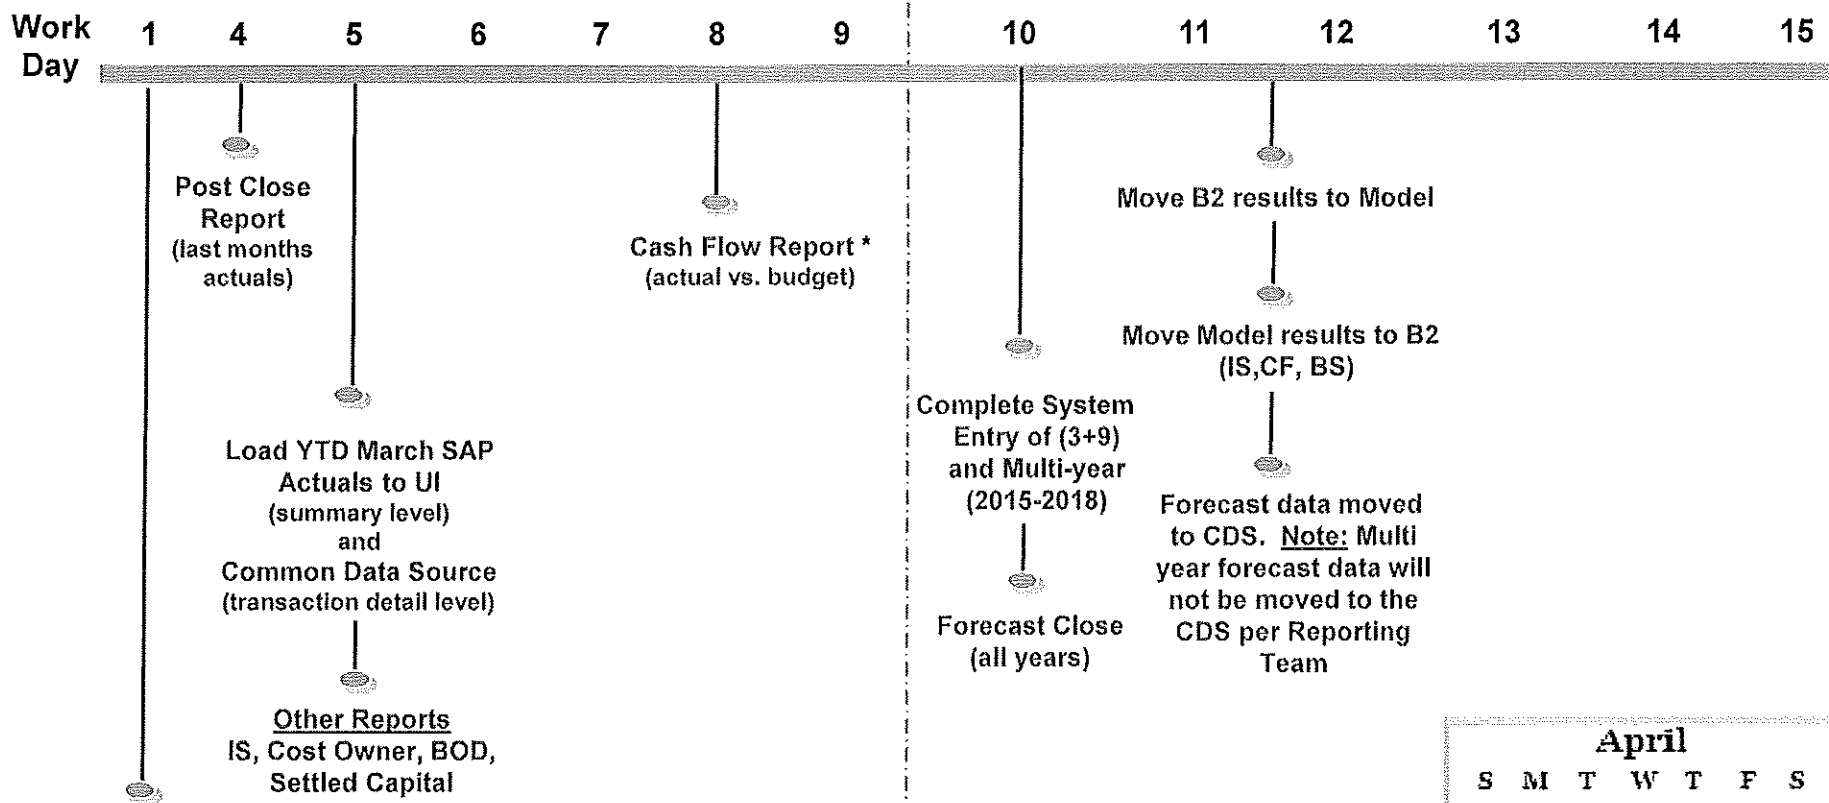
Work Day 1 4 5 6 7 8 9 10 11 12 13 14 15

Post Close Report
(last months actuals)

Cash Flow Report *
(actual vs. budget)

Move B2 results to Model

Move Model results to B2
(IS,CF, BS)

Load YTD March SAP Actuals to UI
(summary level)
and
Common Data Source
(transaction detail level)

Other Reports
IS, Cost Owner, BOD, Settled Capital

Complete System Entry of (3+9) and Multi-year (2015-2018)

Forecast Close
(all years)

Forecast data moved to CDS. Note: Multi year forecast data will not be moved to the CDS per Reporting Team

April
S M T W T F S